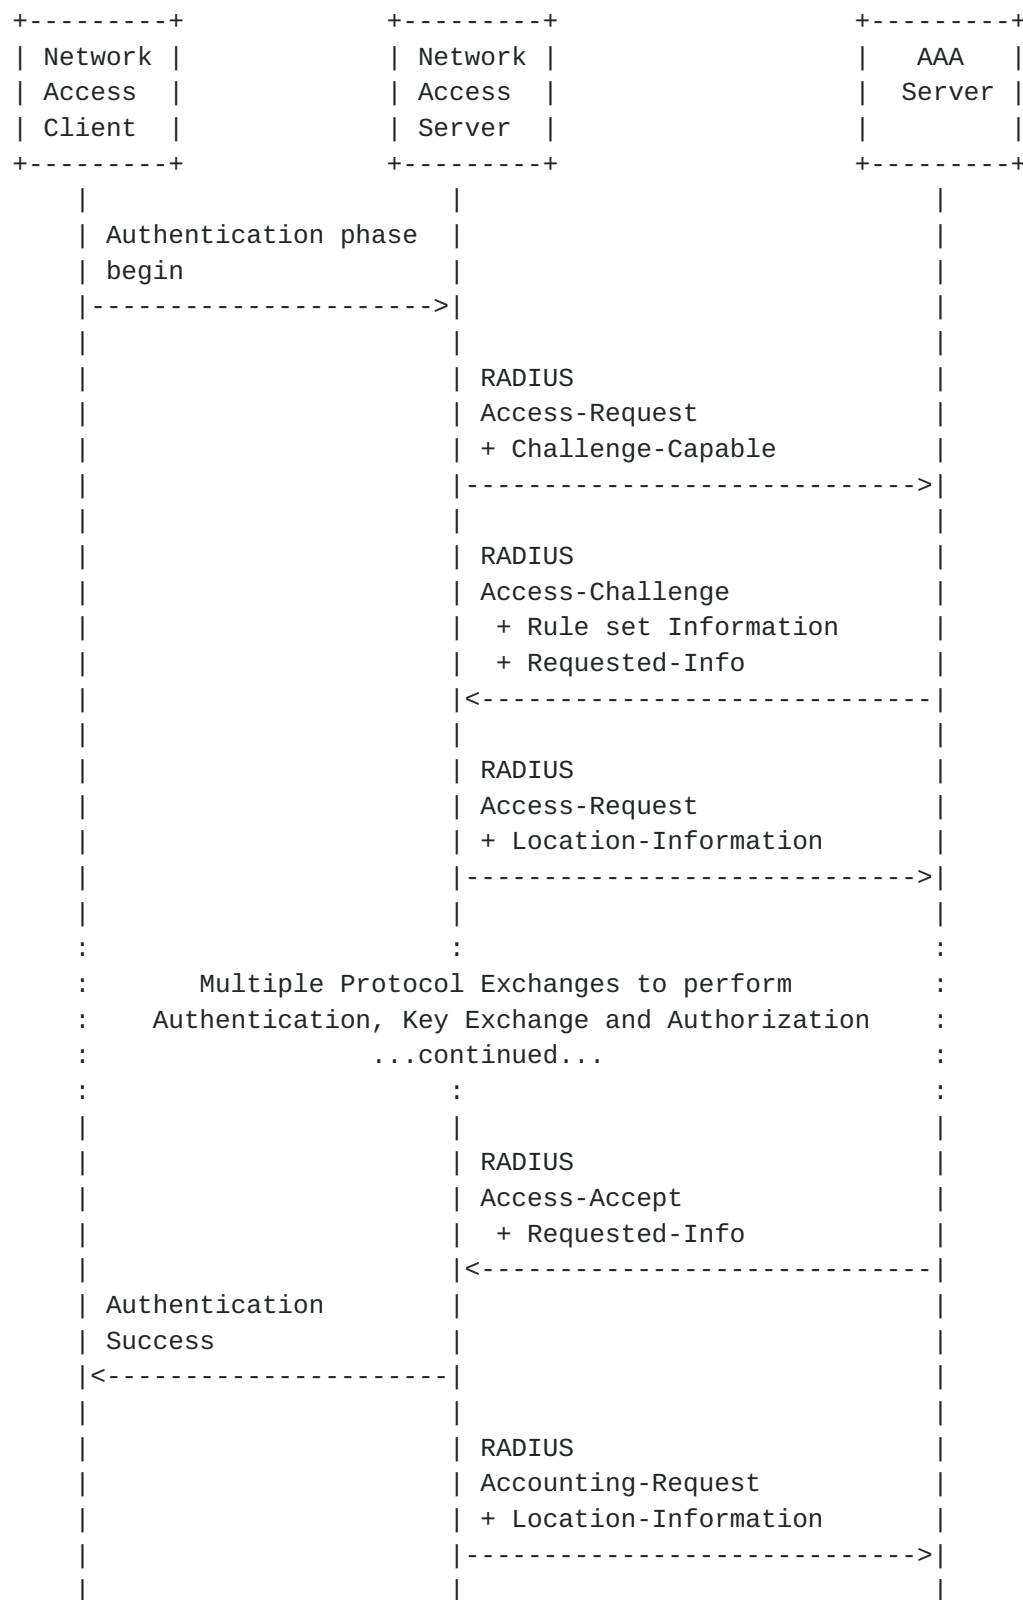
Network Access Client

Network Access Server

AAA Server

Authentication phase begin

RADIUS Access-Request + Challenge-Capable

RADIUS Access-Challenge + Rule set Information + Requested-Info

RADIUS Access-Request + Location-Information

Multiple Protocol Exchanges to perform Authentication, Key Exchange and Authorization ...continued...

RADIUS Access-Accept + Requested-Info

Authentication Success

RADIUS Accounting-Request + Location-Information